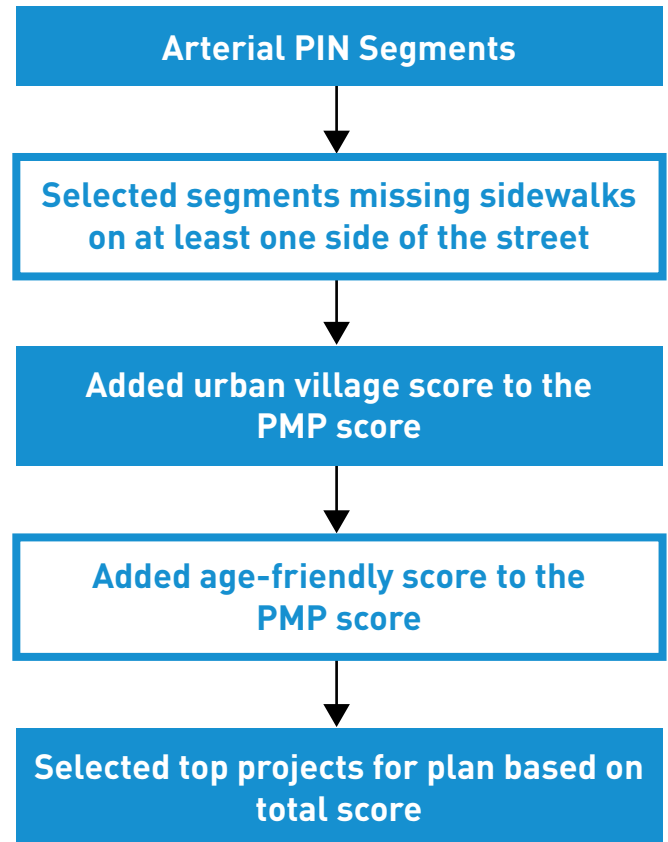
Arterial PIN Segments

Selected segments missing sidewalks on at least one side of the street

Added urban village score to the PMP score

Added age-friendly score to the PMP score

Selected top projects for plan based on total score